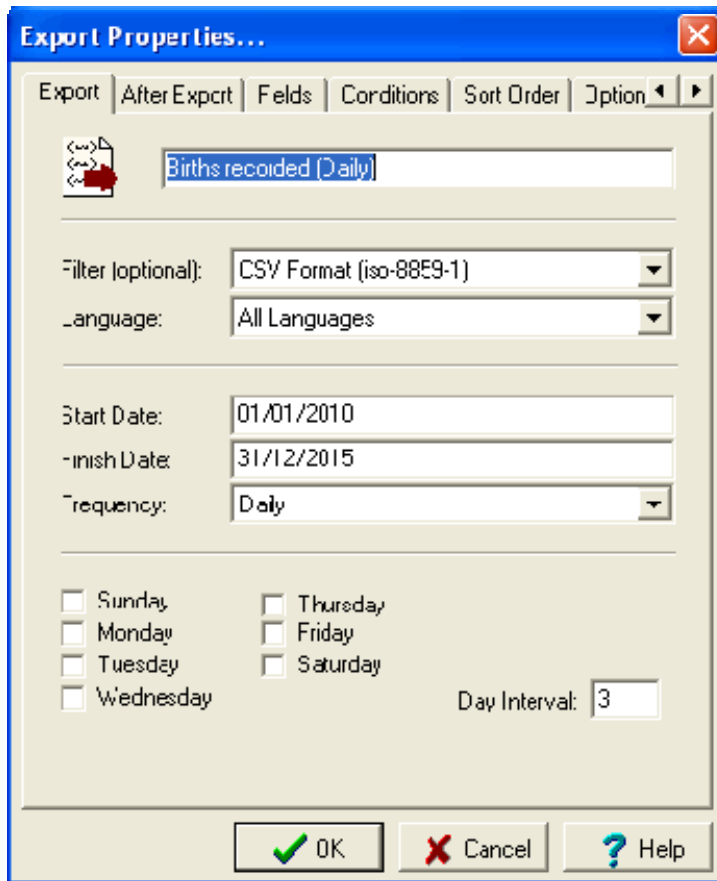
Export Properties...

Export | After Export | Fields | Conditions | Sort Order | Option

Births recorded (Daily)

Filter (optional): CSV Format (iso-8859-1)
Language: All Languages

Start Date: 01/01/2010
Finish Date: 31/12/2015
Frequency: Daily

Sunday
Monday
Tuesday
Wednesday
Thursday
Friday
Saturday

Day Interval: 3

OK
Cancel
Help